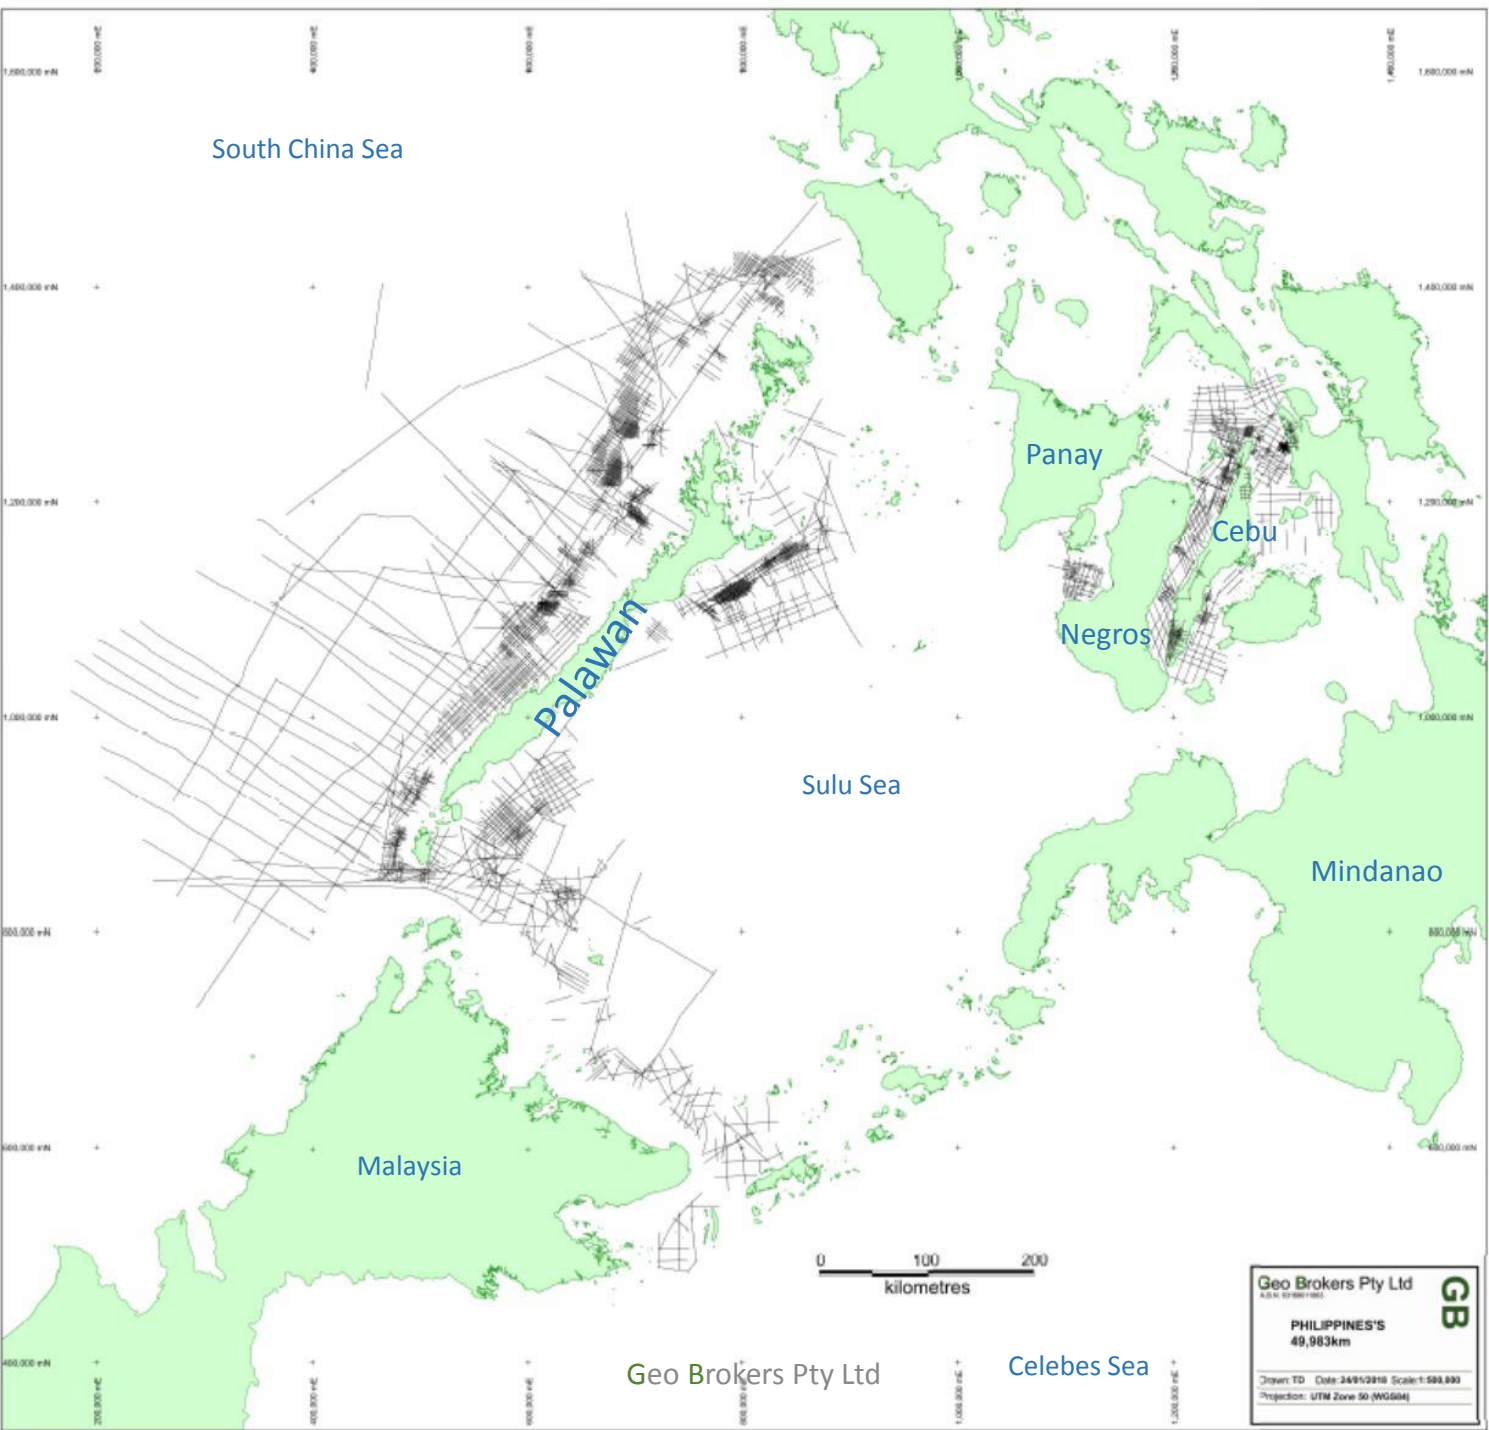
1,600,000 mN
200,000 mE
400,000 mE
600,000 mE
800,000 mE
1,000,000 mE
1,200,000 mE
1,400,000 mE
1,600,000 mN

South China Sea

1,400,000 mN
1,400,000 mN

Panay

1,200,000 mN
1,200,000 mN

Cebu

Palawan

Negros

1,000,000 mN
1,000,000 mN

Sulu Sea

Mindanao

800,000 mN
800,000 mN

600,000 mN
600,000 mN

Malaysia

0 100 200
kilometres

Geo Brokers Pty Ltd
A.B.N. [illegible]
GB
PHILIPPINES'S
49,983km
Drawn: TD Date: 24/01/2010 Scale: 1:500,000
Projection: UTM Zone 50 (WGS84)

400,000 mN
200,000 mE
400,000 mE
600,000 mE
800,000 mE
1,000,000 mE
1,200,000 mE

Geo Brokers Pty Ltd

Celebes Sea